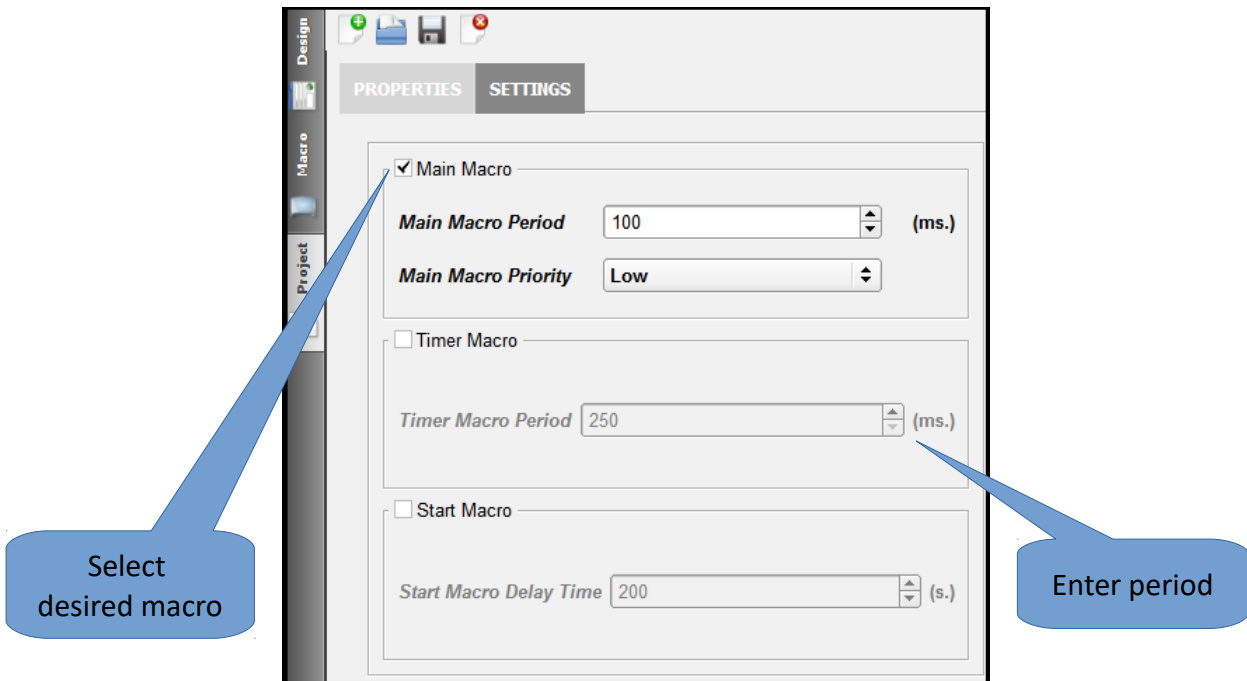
Design
Macro
Project

PROPERTIES SETTINGS

Main Macro
Main Macro Period 100 (ms.)
Main Macro Priority Low

Timer Macro
Timer Macro Period 250 (ms.)

Start Macro
Start Macro Delay Time 200 (s.)

Select desired macro

Enter period